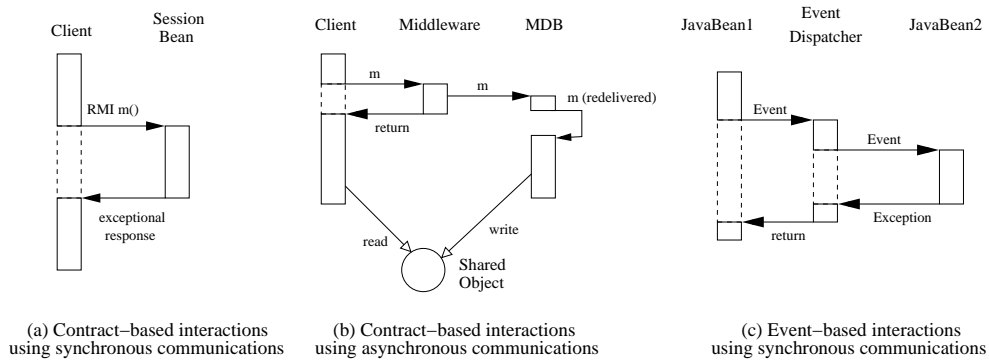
Client

Session Bean

RMI m()

exceptional response

(a) Contract−based interactions using synchronous communications

Client

Middleware

MDB

m

m

m (redelivered)

return

read

write

Shared Object

(b) Contract−based interactions using asynchronous communications

JavaBean1

Event Dispatcher

JavaBean2

Event

Event

Exception

return

(c) Event−based interactions using synchronous communications